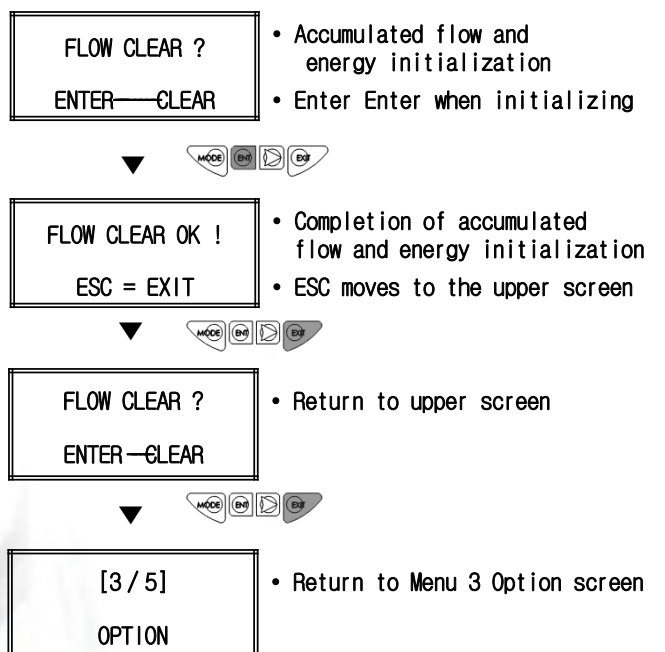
FLOW CLEAR ?

ENTER——CLEAR

• Accumulated flow and energy initialization
• Enter Enter when initializing

MODE ENT EXIT

FLOW CLEAR OK !

ESC = EXIT

• Completion of accumulated flow and energy initialization
• ESC moves to the upper screen

MODE ENT EXIT

FLOW CLEAR ?

ENTER—CLEAR

• Return to upper screen

MODE ENT EXIT

[3 / 5]

OPTION

• Return to Menu 3 Option screen